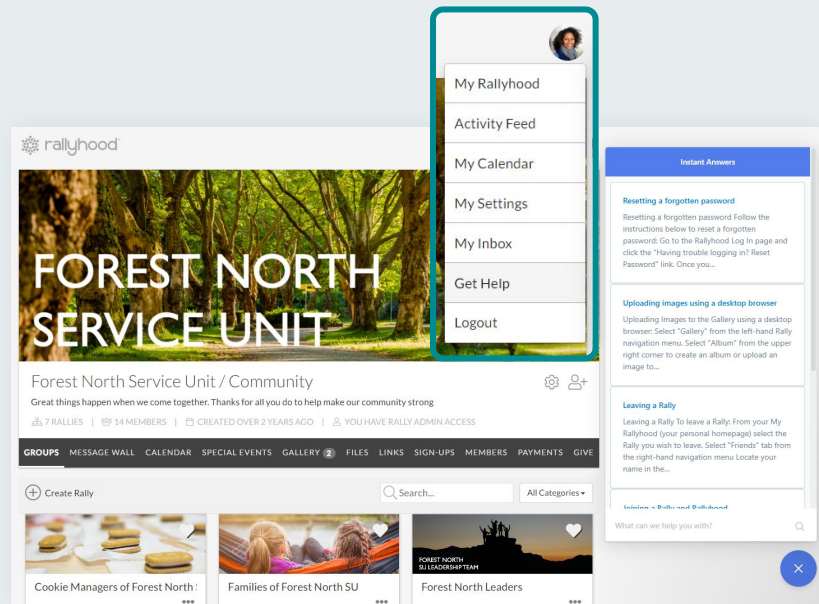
rallyhood

FOREST NORTH SERVICE UNIT

Forest North Service Unit / Community

Great things happen when we come together. Thanks for all you do to help make our community strong

7 RALLIES | 14 MEMBERS | CREATED OVER 2 YEARS AGO | YOU HAVE RALLY ADMIN ACCESS

GROUPS MESSAGE WALL CALENDAR SPECIAL EVENTS GALLERY 2 FILES LINKS SIGN-UPS MEMBERS PAYMENTS GIVE

Create Rally

Search...

All Categories

Cookie Managers of Forest North S

Families of Forest North SU

FOREST NORTH SU LEADERSHIP TEAM

Forest North Leaders

My Rallyhood

Activity Feed

My Calendar

My Settings

My Inbox

Get Help

Logout

Instant Answers

Resetting a forgotten password

Resetting a forgotten password Follow the instructions below to reset a forgotten password: Go to the Rallyhood Log In page and click the "Having trouble logging in? Reset Password" link. Once you...

Uploading images using a desktop browser

Uploading Images to the Gallery using a desktop browser: Select "Gallery" from the left-hand Rally navigation menu. Select "Album" from the upper right corner to create an album or upload an image to...

Leaving a Rally

Leaving a Rally To leave a Rally: From your My Rallyhood (your personal homepage) select the Rally you wish to leave. Select "Friends" tab from the right-hand navigation menu Locate your name in the...

Joining a Rally and Rallyhood

What can we help you with?